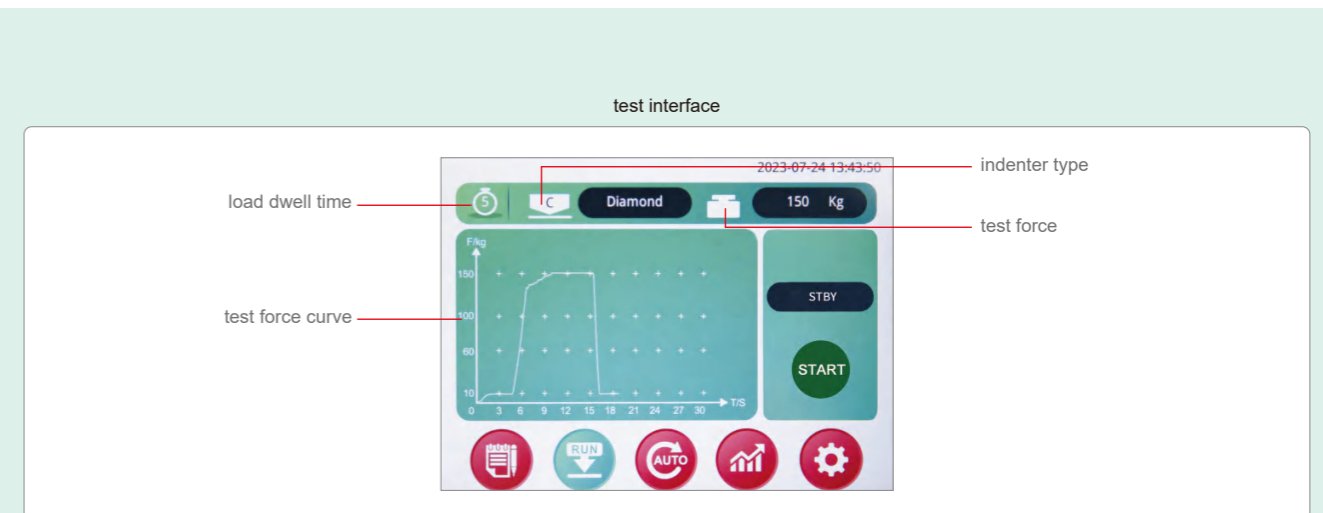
test interface

2023-07-24 13:43:50

indenter type

load dwell time

5

C

Diamond

150 Kg

test force

F/kg

150

100

60

10

0 3 6 9 12 15 18 21 24 27 30 T/S

test force curve

STBY

START

RUN

AUTO